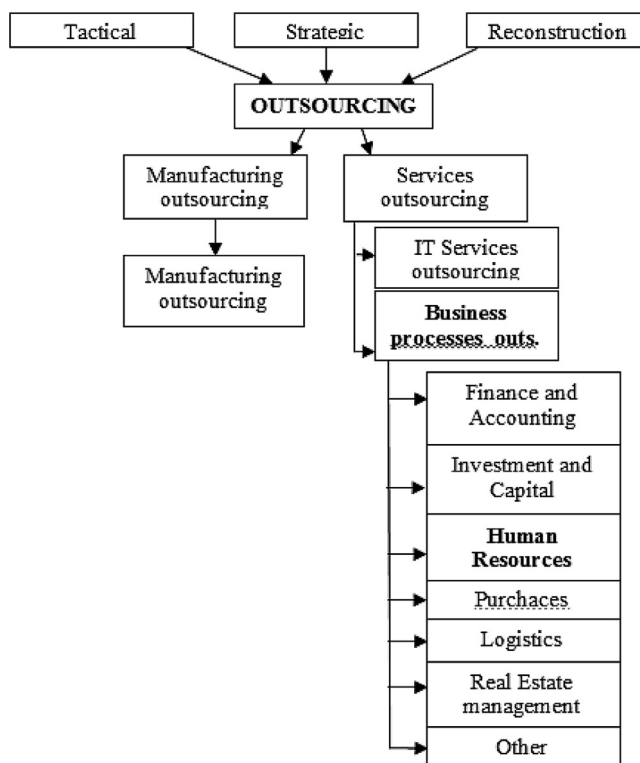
Tactical
Strategic
Reconstruction
OUTSOURCING
Manufacturing outsourcing
Services outsourcing
Manufacturing outsourcing
IT Services outsourcing
Business processes outs.
Finance and Accounting
Investment and Capital
Human Resources
Purchaces
Logistics
Real Estate management
Other